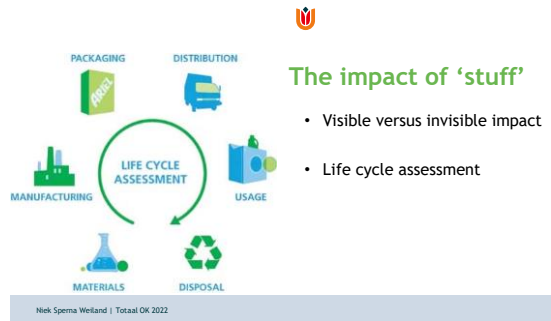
PACKAGING

DISTRIBUTION

ARIEL

LIFE CYCLE ASSESSMENT

MANUFACTURING

USAGE

MATERIALS

DISPOSAL

The impact of 'stuff'

• Visible versus invisible impact

• Life cycle assessment

Niek Sperna Weiland | Totaal OK 2022